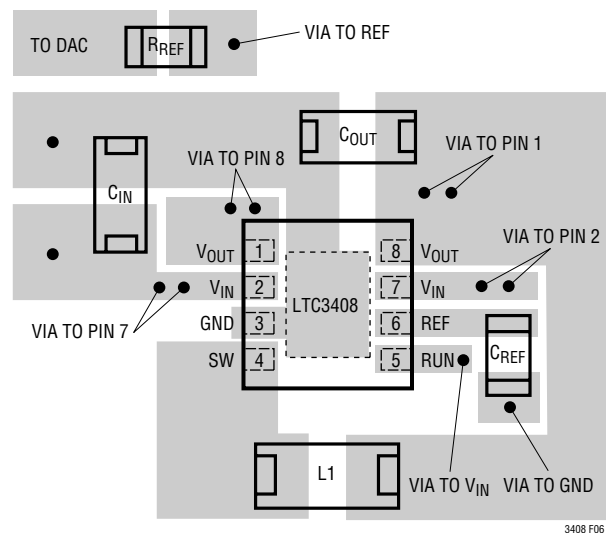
TO DAC
$R_{REF}$
VIA TO REF
$C_{OUT}$
VIA TO PIN 1
VIA TO PIN 8
$C_{IN}$
$V_{OUT}$ 1
8 $V_{OUT}$
VIA TO PIN 2
$V_{IN}$ 2
LTC3408
7 $V_{IN}$
VIA TO PIN 7
GND 3
6 REF
$C_{REF}$
SW 4
5 RUN
L1
VIA TO $V_{IN}$
VIA TO GND
3408 F06